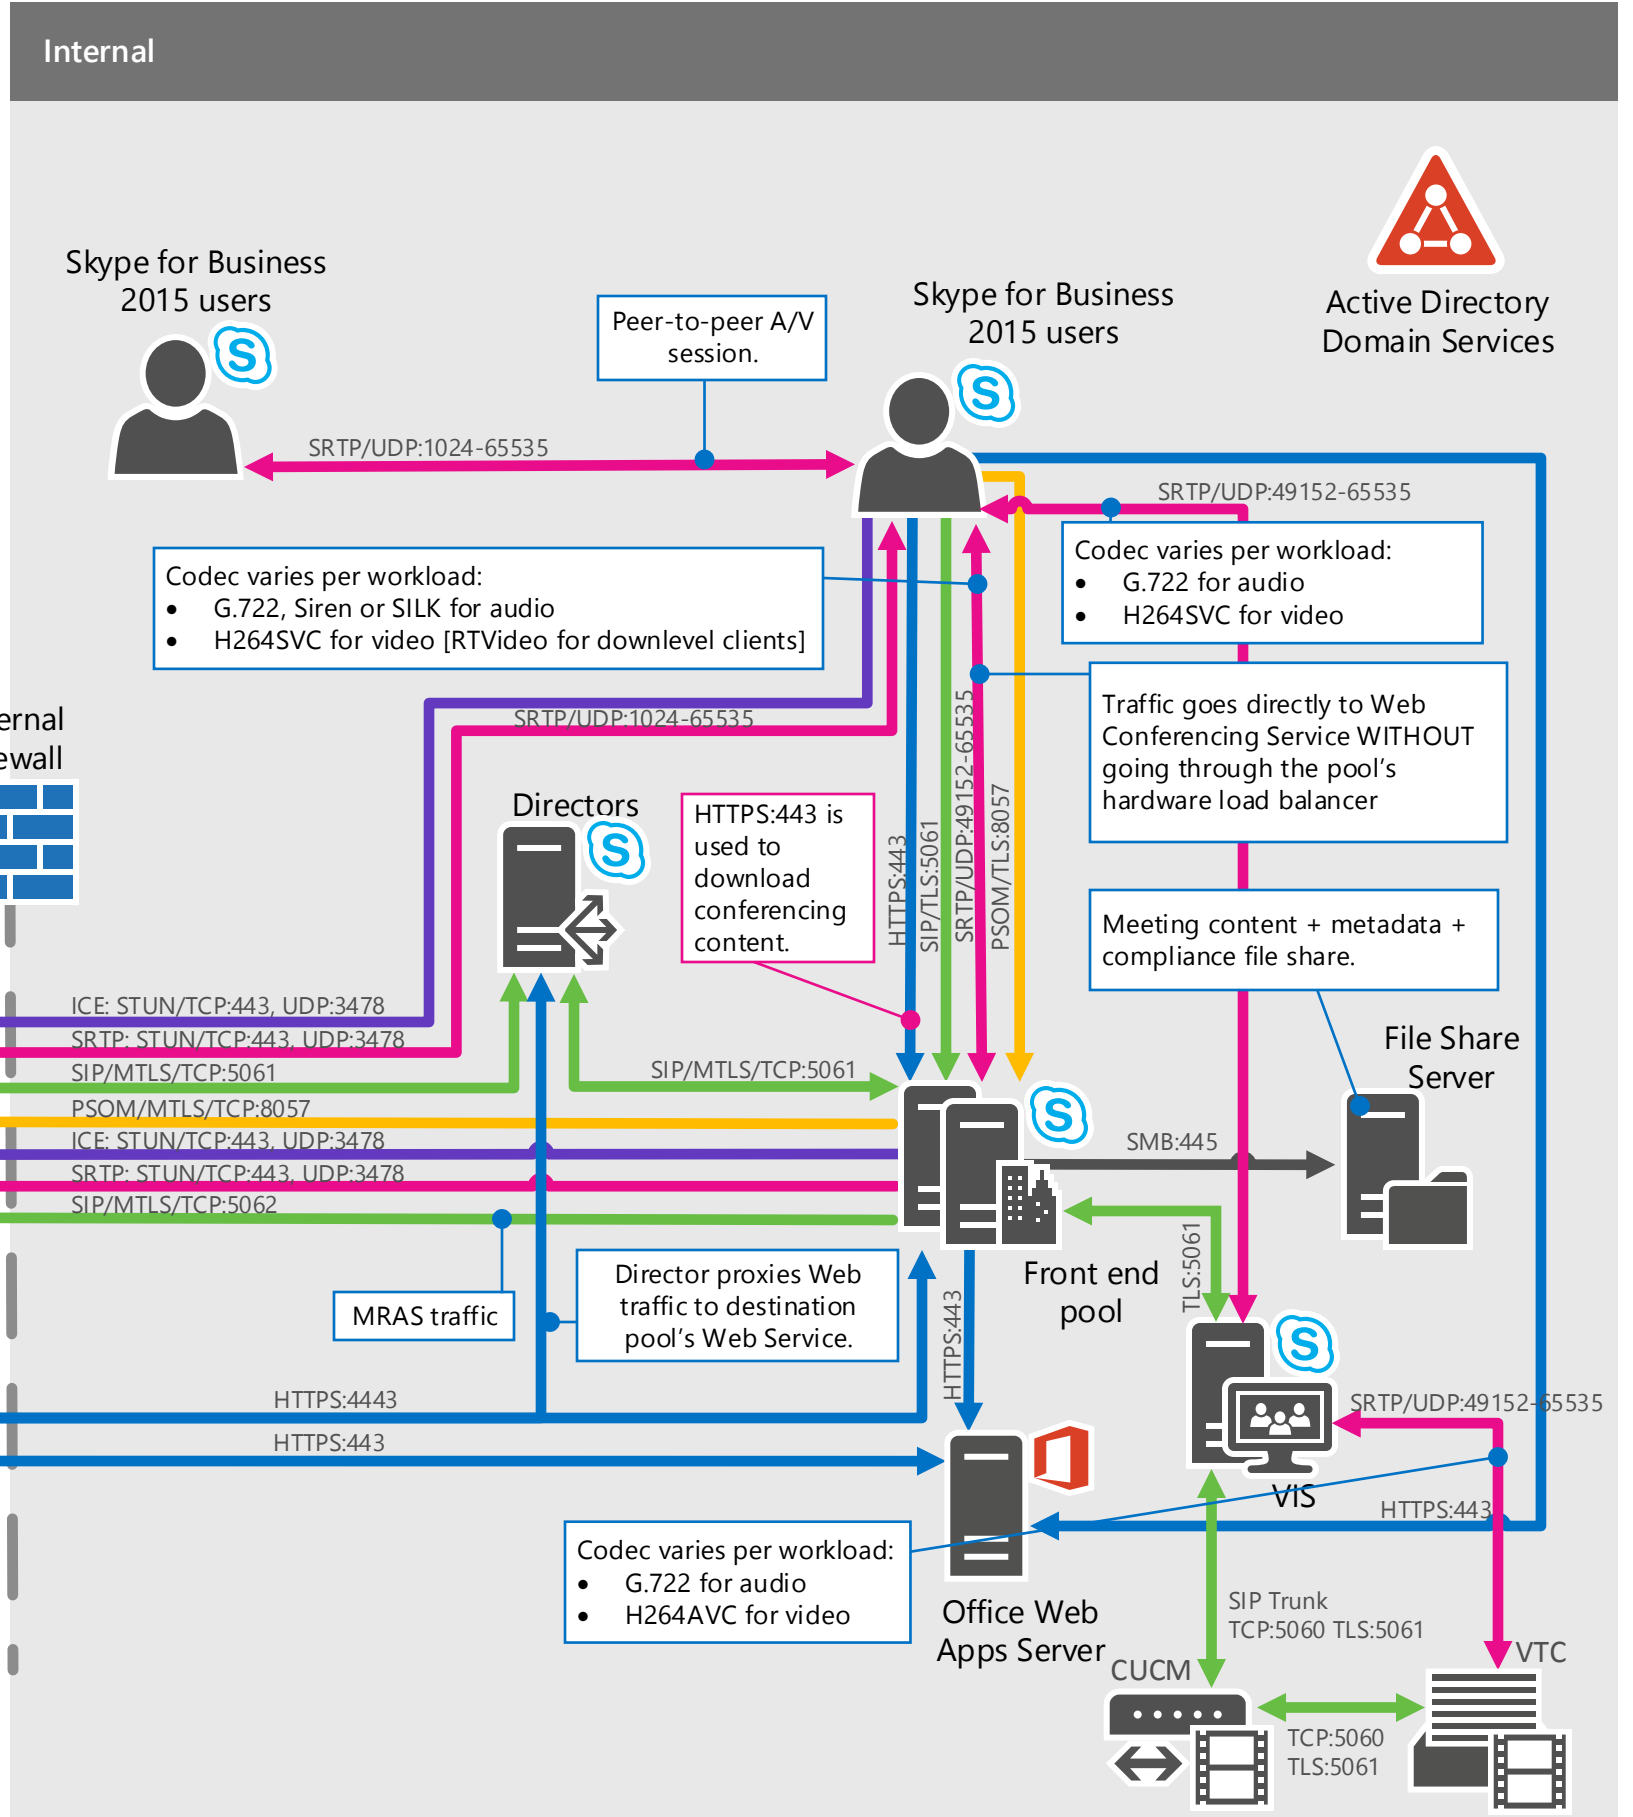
Internal

Skype for Business 2015 users

Peer-to-peer A/V session.

Skype for Business 2015 users

Active Directory Domain Services

SRTP/UDP:1024-65535

SRTP/UDP:49152-65535

Codec varies per workload:
• G.722, Siren or SILK for audio
• H264SVC for video [RTVideo for downlevel clients]

Codec varies per workload:
• G.722 for audio
• H264SVC for video

Traffic goes directly to Web Conferencing Service WITHOUT going through the pool's hardware load balancer

ernal ewall

SRTP/UDP:1024-65535

Directors

HTTPS:443 is used to download conferencing content.

HTTPS:443

SIP/TLS:5061

SRTP/UDP:49152-65535

PSOM/TLS:8057

Meeting content + metadata + compliance file share.

File Share Server

ICE: STUN/TCP:443, UDP:3478
SRTP: STUN/TCP:443, UDP:3478
SIP/MTLS/TCP:5061
PSOM/MTLS/TCP:8057
ICE: STUN/TCP:443, UDP:3478
SRTP: STUN/TCP:443, UDP:3478
SIP/MTLS/TCP:5062

SIP/MTLS/TCP:5061

SMB:445

Front end pool

TLS:5061

MRAS traffic

Director proxies Web traffic to destination pool's Web Service.

HTTPS:443

SRTP/UDP:49152-65535

HTTPS:4443

HTTPS:443

VIS

HTTPS:443

Codec varies per workload:
• G.722 for audio
• H264AVC for video

Office Web Apps Server

SIP Trunk TCP:5060 TLS:5061

CUCM

VTC

TCP:5060 TLS:5061